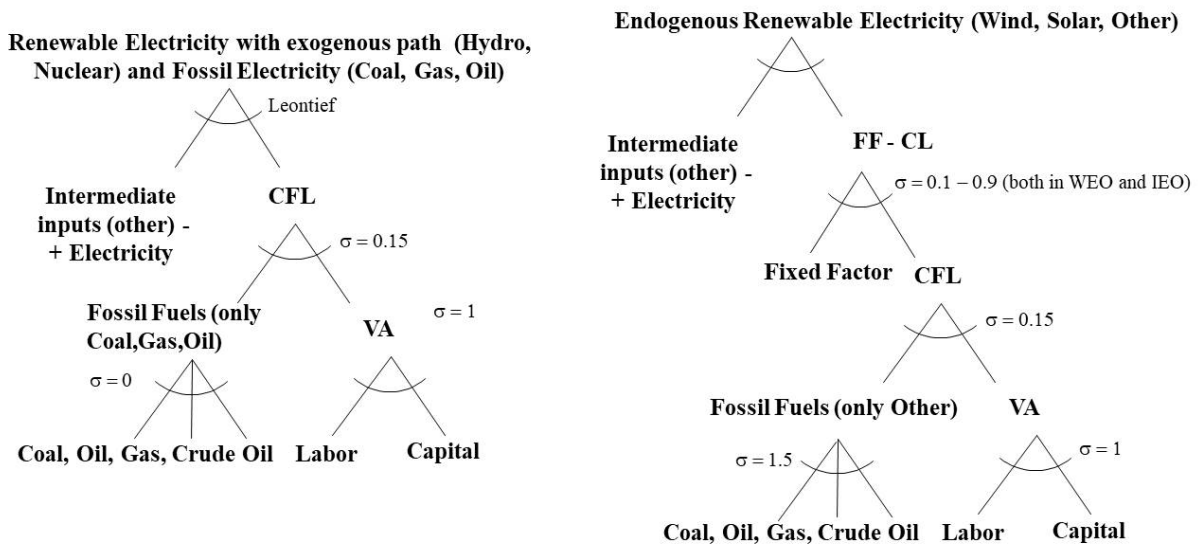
Renewable Electricity with exogenous path (Hydro, Nuclear) and Fossil Electricity (Coal, Gas, Oil)

Leontief

Intermediate inputs (other) - + Electricity

CFL

$\sigma = 0.15$

Fossil Fuels (only Coal,Gas,Oil)

VA

$\sigma = 1$

$\sigma = 0$

Coal, Oil, Gas, Crude Oil

Labor

Capital

Endogenous Renewable Electricity (Wind, Solar, Other)

Intermediate inputs (other) - + Electricity

FF - CL

$\sigma = 0.1 - 0.9$ (both in WEO and IEO)

Fixed Factor

CFL

$\sigma = 0.15$

Fossil Fuels (only Other)

VA

$\sigma = 1.5$

$\sigma = 1$

Coal, Oil, Gas, Crude Oil

Labor

Capital